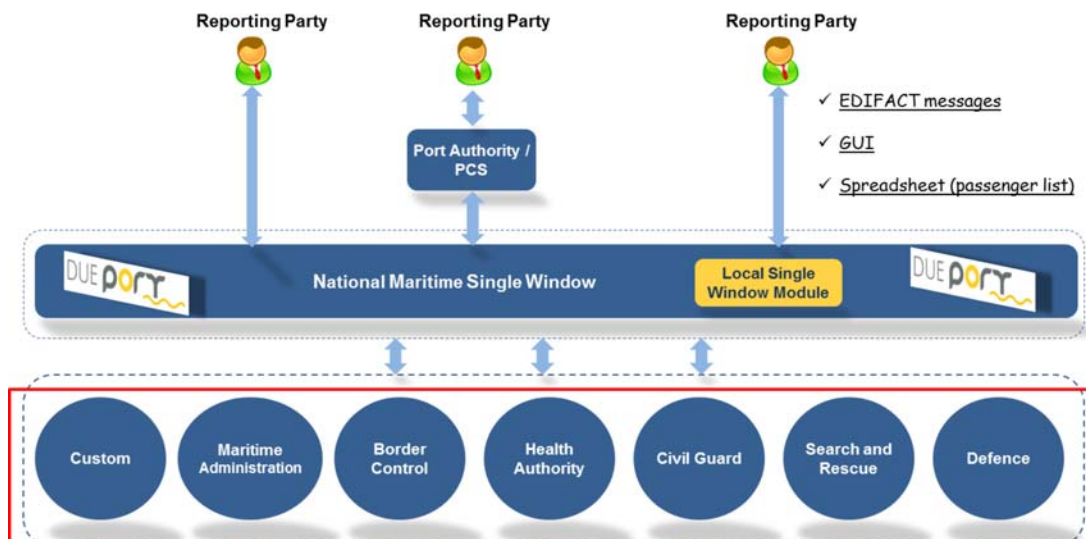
Reporting Party
Reporting Party
Reporting Party

Port Authority / PCS

✓ EDIFACT messages
✓ GUI
✓ Spreadsheet (passenger list)

DUE port
National Maritime Single Window
Local Single Window Module
DUE port

Custom
Maritime Administration
Border Control
Health Authority
Civil Guard
Search and Rescue
Defence